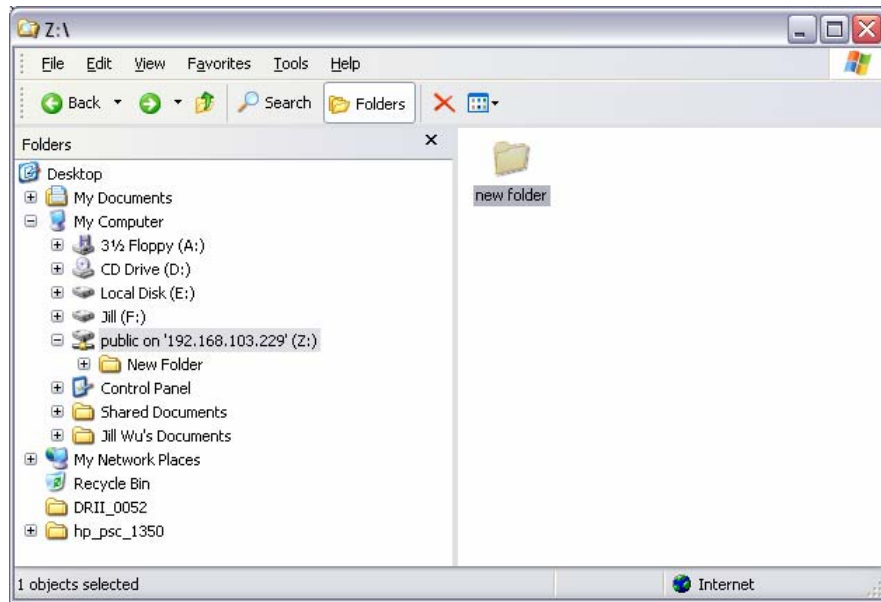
Z:\

File Edit View Favorites Tools Help

Back Search Folders

Folders ×

Desktop
My Documents
My Computer
3½ Floppy (A:)
CD Drive (D:)
Local Disk (E:)
Jill (F:)
public on '192.168.103.229' (Z:)
New Folder
Control Panel
Shared Documents
Jill Wu's Documents
My Network Places
Recycle Bin
DRII_0052
hp_psc_1350

new folder

1 objects selected

Internet